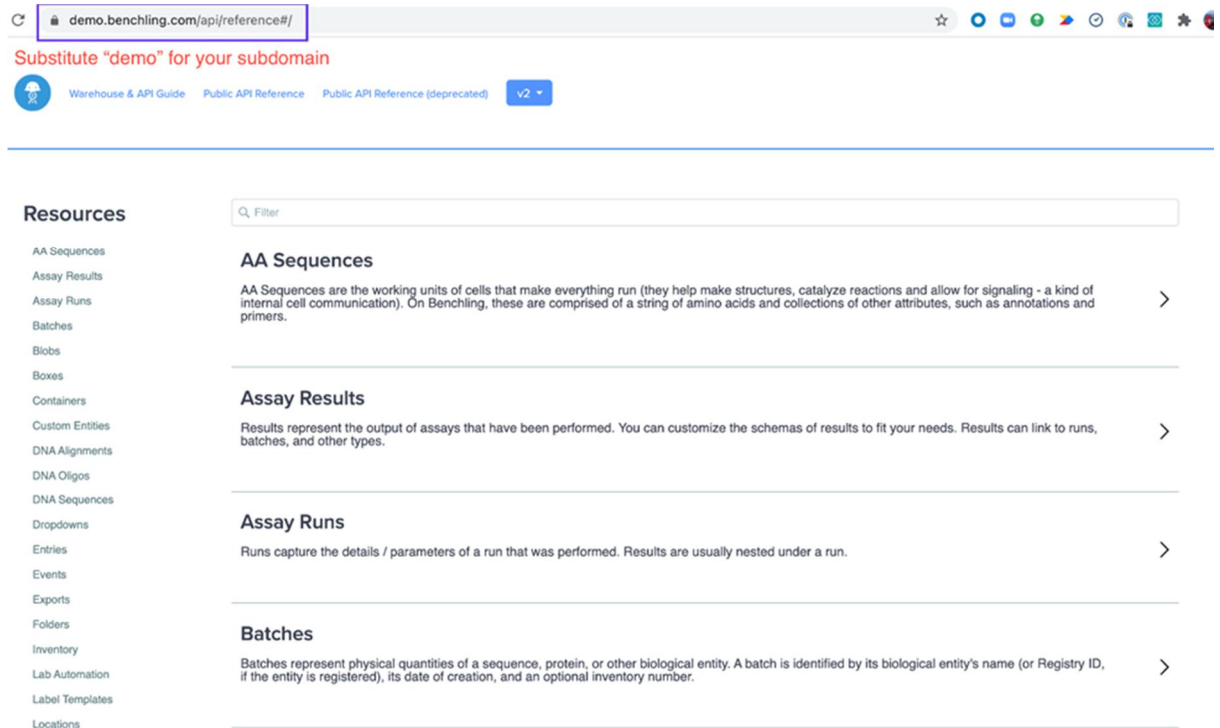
demo.benchling.com/api/reference#/

Substitute “demo” for your subdomain

Warehouse & API Guide Public API Reference Public API Reference (deprecated) v2

Resources

AA Sequences
Assay Results
Assay Runs
Batches
Blobs
Boxes
Containers
Custom Entities
DNA Alignments
DNA Oligos
DNA Sequences
Dropdowns
Entries
Events
Exports
Folders
Inventory
Lab Automation
Label Templates
Locations

Filter

AA Sequences

AA Sequences are the working units of cells that make everything run (they help make structures, catalyze reactions and allow for signaling - a kind of internal cell communication). On Benchling, these are comprised of a string of amino acids and collections of other attributes, such as annotations and primers.

Assay Results

Results represent the output of assays that have been performed. You can customize the schemas of results to fit your needs. Results can link to runs, batches, and other types.

Assay Runs

Runs capture the details / parameters of a run that was performed. Results are usually nested under a run.

Batches

Batches represent physical quantities of a sequence, protein, or other biological entity. A batch is identified by its biological entity's name (or Registry ID, if the entity is registered), its date of creation, and an optional inventory number.